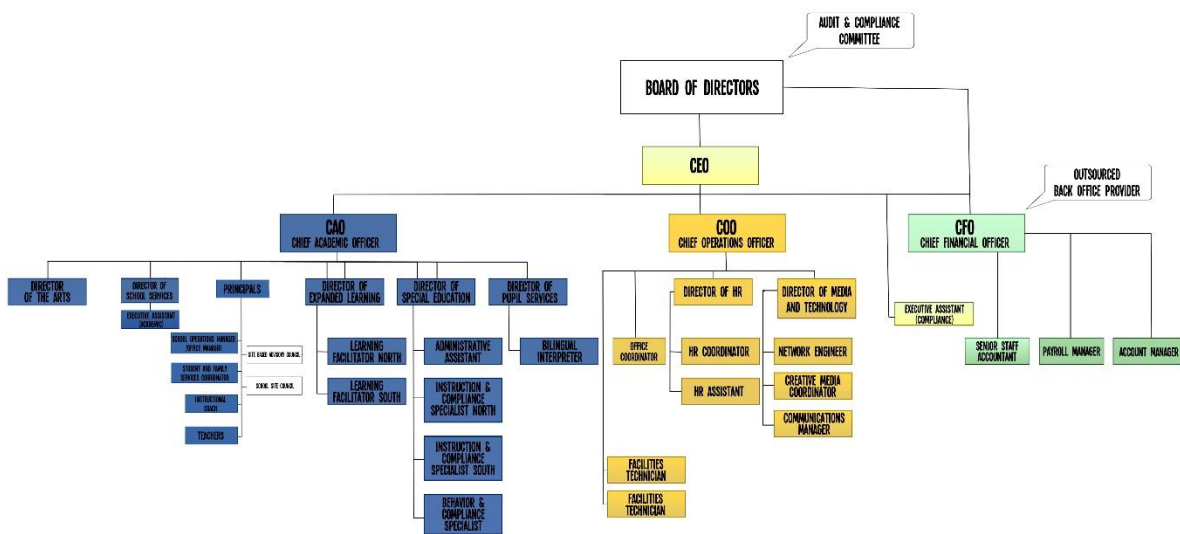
AUDIT & COMPLIANCE COMMITTEE

BOARD OF DIRECTORS

CEO

OUTSOURCED BACK OFFICE PROVIDER

CAO
CHIEF ACADEMIC OFFICER

COO
CHIEF OPERATIONS OFFICER

CFO
CHIEF FINANCIAL OFFICER

DIRECTOR OF THE ARTS

DIRECTOR OF SCHOOL SERVICES

EXECUTIVE ASSISTANT (ACADEMIC)

PRINCIPALS

SCHOOL OPERATIONS MANAGER (OFFICE MANAGER)

SITE BASED ADVISORY COUNCIL

STUDENT AND FAMILY SERVICES COORDINATOR

SCHOOL SITE COUNCIL

INSTRUCTIONAL COACH

TEACHERS

DIRECTOR OF EXPANDED LEARNING

LEARNING FACILITATOR NORTH

LEARNING FACILITATOR SOUTH

DIRECTOR OF SPECIAL EDUCATION

ADMINISTRATIVE ASSISTANT

INSTRUCTION & COMPLIANCE SPECIALIST NORTH

INSTRUCTION & COMPLIANCE SPECIALIST SOUTH

BEHAVIOR & COMPLIANCE SPECIALIST

DIRECTOR OF PUPIL SERVICES

BILINGUAL INTERPRETER

OFFICE COORDINATOR

FACILITIES TECHNICIAN

FACILITIES TECHNICIAN

DIRECTOR OF HR

HR COORDINATOR

HR ASSISTANT

DIRECTOR OF MEDIA AND TECHNOLOGY

NETWORK ENGINEER

CREATIVE MEDIA COORDINATOR

COMMUNICATIONS MANAGER

EXECUTIVE ASSISTANT (COMPLIANCE)

SENIOR STAFF ACCOUNTANT

PAYROLL MANAGER

ACCOUNT MANAGER